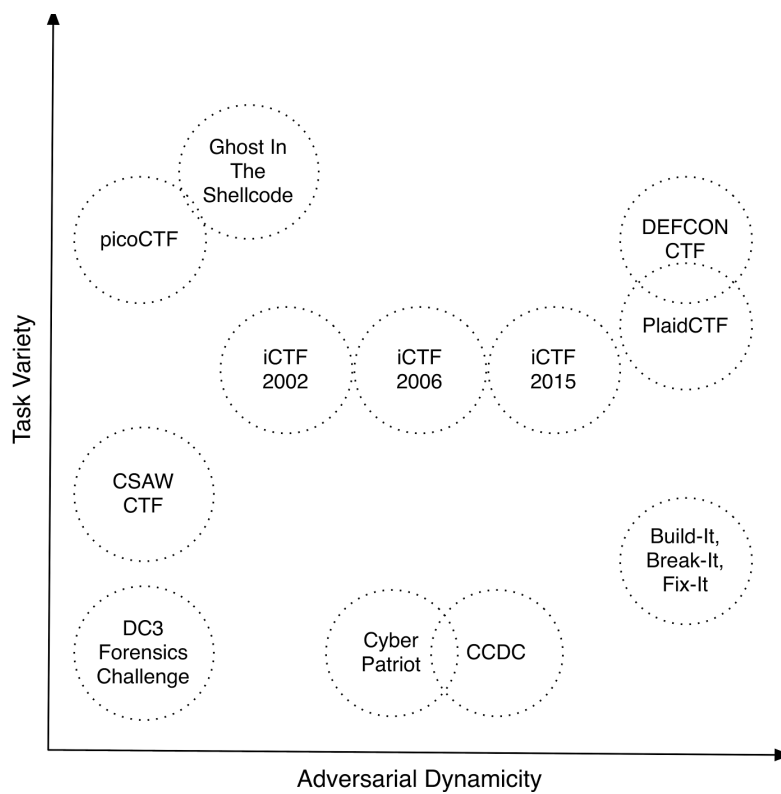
Task Variety

Ghost In The Shellcode

picoCTF

DEFCON CTF

PlaidCTF

iCTF 2002

iCTF 2006

iCTF 2015

CSAW CTF

Build-It, Break-It, Fix-It

DC3 Forensics Challenge

Cyber Patriot

CCDC

Adversarial Dynamicity